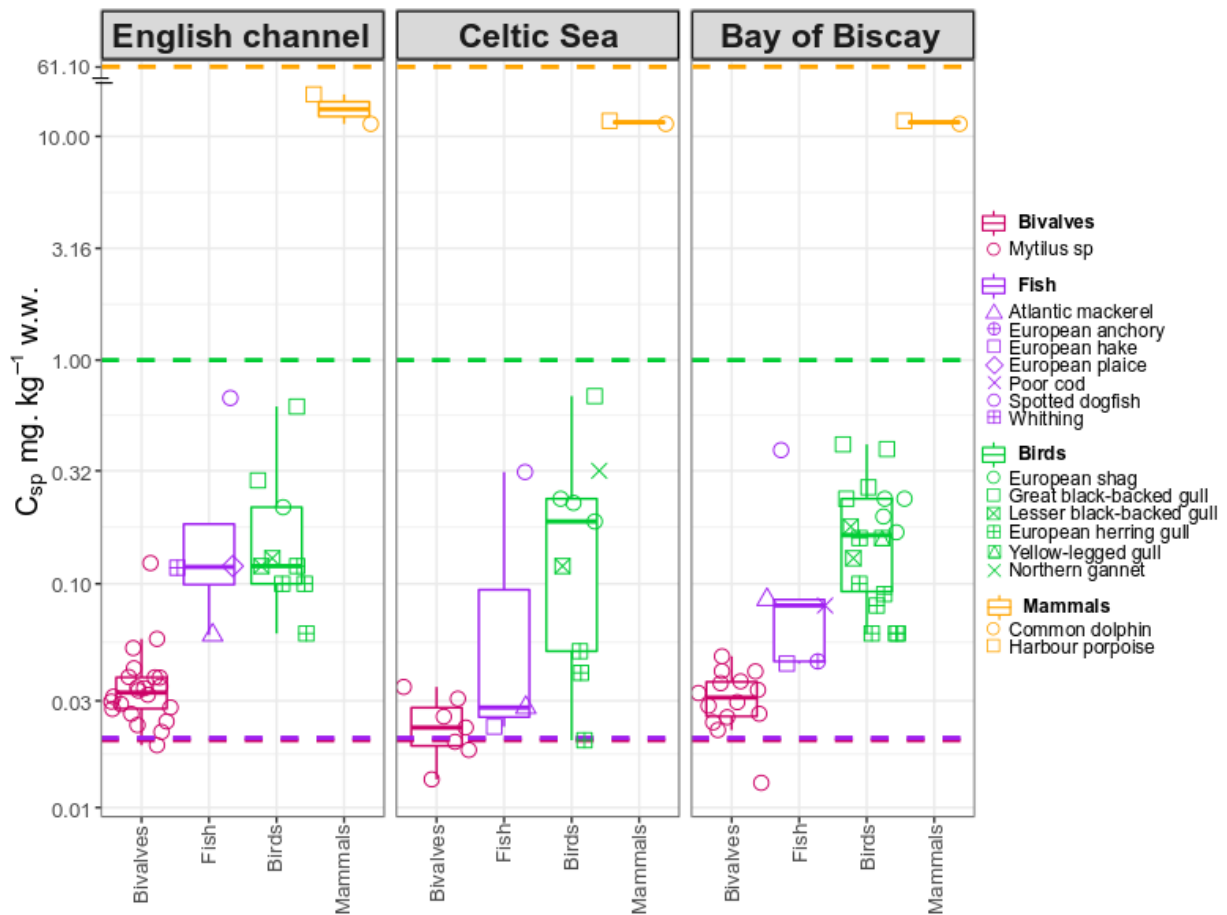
English channel

Celtic Sea

Bay of Biscay

61.10

10.00

3.16

1.00

0.32

0.10

0.03

0.01

$C_{sp}$ mg. kg$^{-1}$ w.w.

Bivalves

Fish

Birds

Mammals

Bivalves

Fish

Birds

Mammals

Bivalves

Fish

Birds

Mammals

Bivalves
Mytilus sp

Fish
Atlantic mackerel
European anchory
European hake
European plaice
Poor cod
Spotted dogfish
Whithing

Birds
European shag
Great black-backed gull
Lesser black-backed gull
European herring gull
Yellow-legged gull
Northern gannet

Mammals
Common dolphin
Harbour porpoise